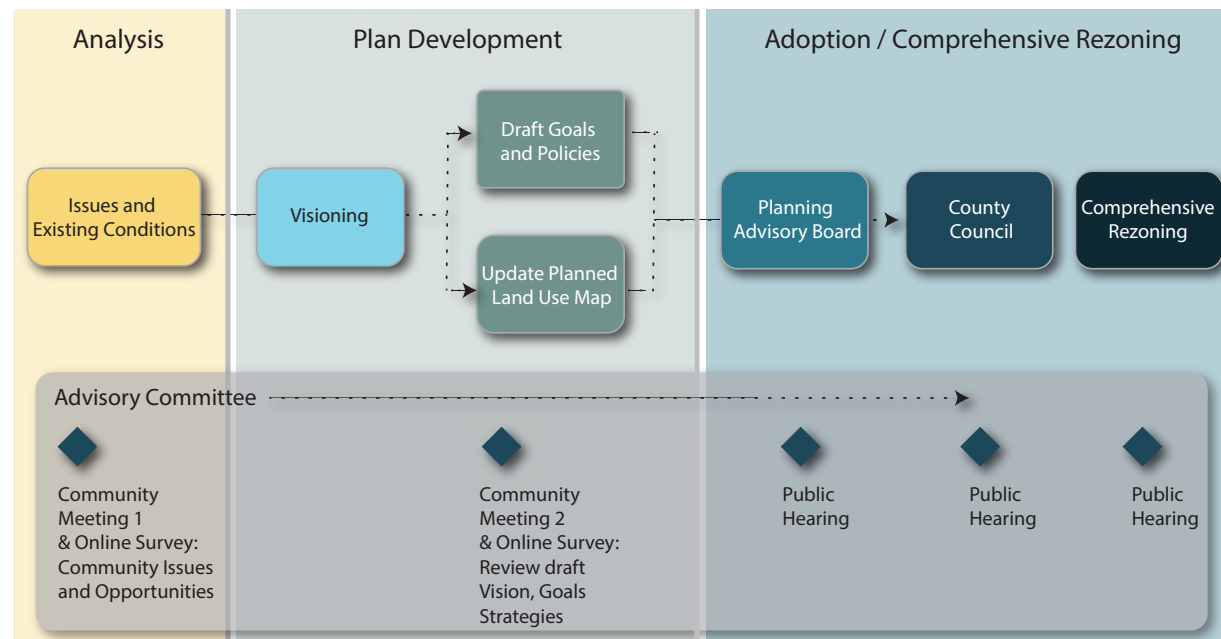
Analysis

Plan Development

Adoption / Comprehensive Rezoning

Issues and Existing Conditions

Visioning

Draft Goals and Policies

Update Planned Land Use Map

Planning Advisory Board

County Council

Comprehensive Rezoning

Advisory Committee

Community Meeting 1 & Online Survey: Community Issues and Opportunities

Community Meeting 2 & Online Survey: Review draft Vision, Goals Strategies

Public Hearing

Public Hearing

Public Hearing